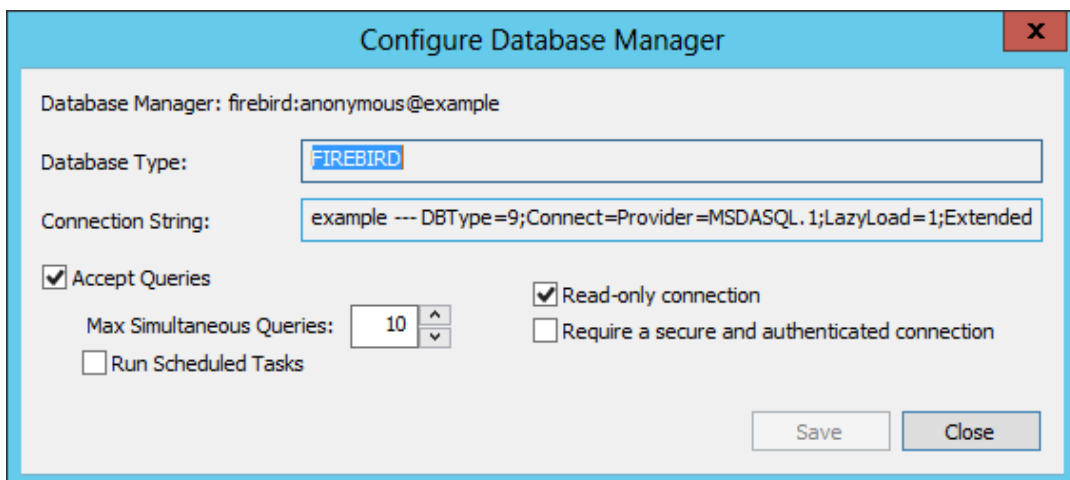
Configure Database Manager

x

Database Manager: firebird:anonymous@example

Database Type: FIREBIRD

Connection String: example --- DBType=9;Connect=Provider=MSDASQL.1;LazyLoad=1;Extended

Accept Queries

Max Simultaneous Queries: 10

Run Scheduled Tasks

Read-only connection

Require a secure and authenticated connection

Save

Close